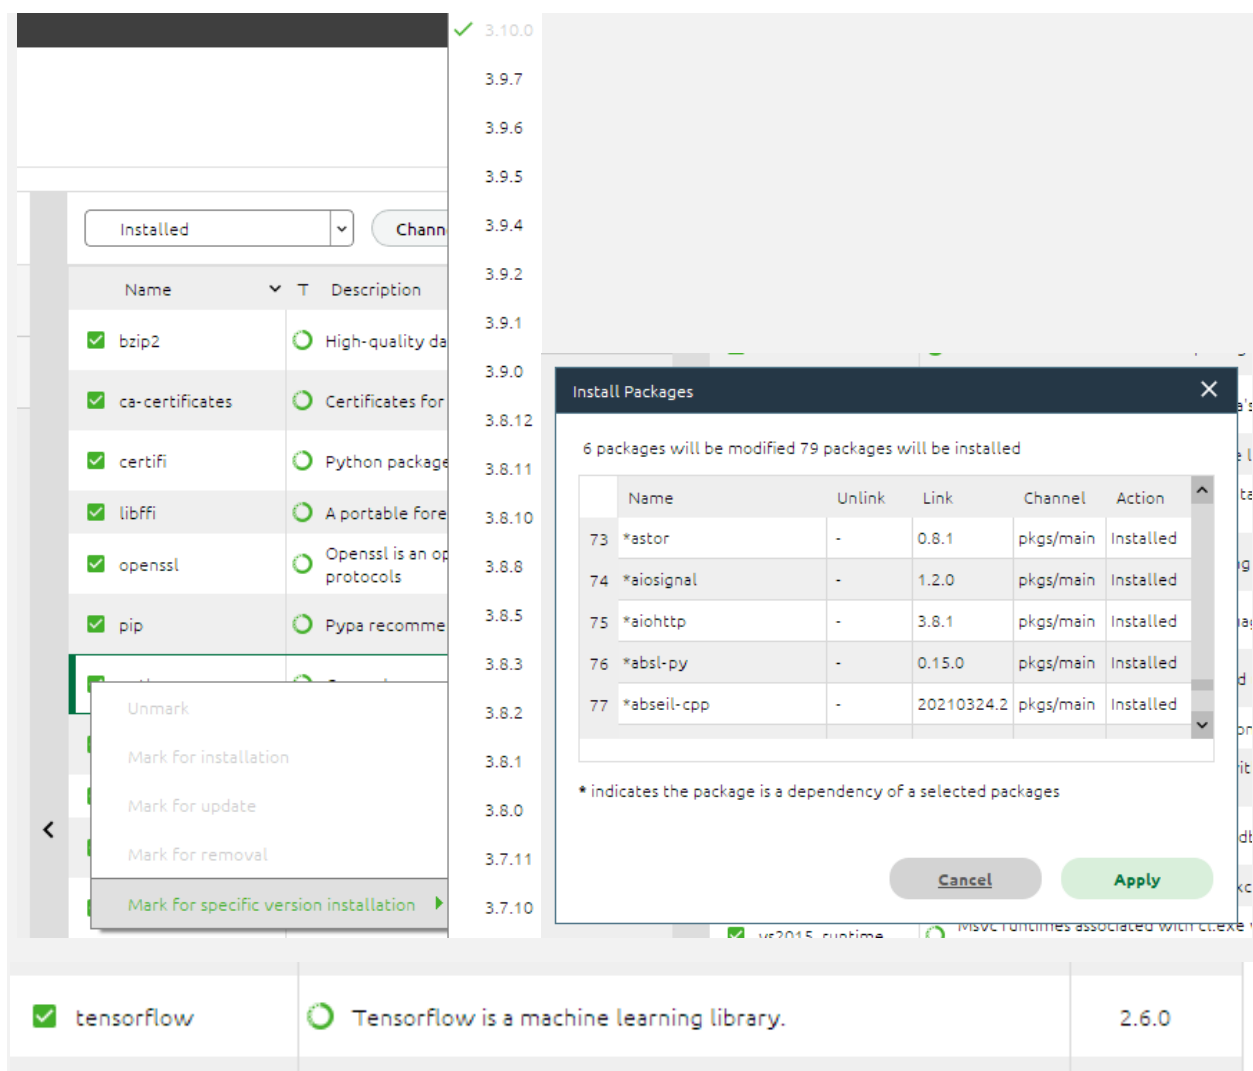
Installed

Chann

Name T Description

bzip2 High-quality da

ca-certificates Certificates for

certifi Python package

libffi A portable fore

openssl Openssl is an op protocols

pip Pypa recomme

Unmark

Mark for installation

Mark for update

Mark for removal

Mark for specific version installation

3.10.0
3.9.7
3.9.6
3.9.5
3.9.4
3.9.2
3.9.1
3.9.0
3.8.12
3.8.11
3.8.10
3.8.8
3.8.5
3.8.3
3.8.2
3.8.1
3.8.0
3.7.11
3.7.10

Install Packages

6 packages will be modified 79 packages will be installed

| | Name | Unlink | Link | Channel | Action |
|---|---|---|---|---|---|
| 73 | *astor | - | 0.8.1 | pkgs/main | Installed |
| 74 | *aiosignal | - | 1.2.0 | pkgs/main | Installed |
| 75 | *aiohttp | - | 3.8.1 | pkgs/main | Installed |
| 76 | *absl-py | - | 0.15.0 | pkgs/main | Installed |
| 77 | *abseil-cpp | - | 20210324.2 | pkgs/main | Installed |

* indicates the package is a dependency of a selected packages

Cancel

Apply

vs2015_runtime Msvc runtimes associated with cl.exe

tensorflow Tensorflow is a machine learning library. 2.6.0